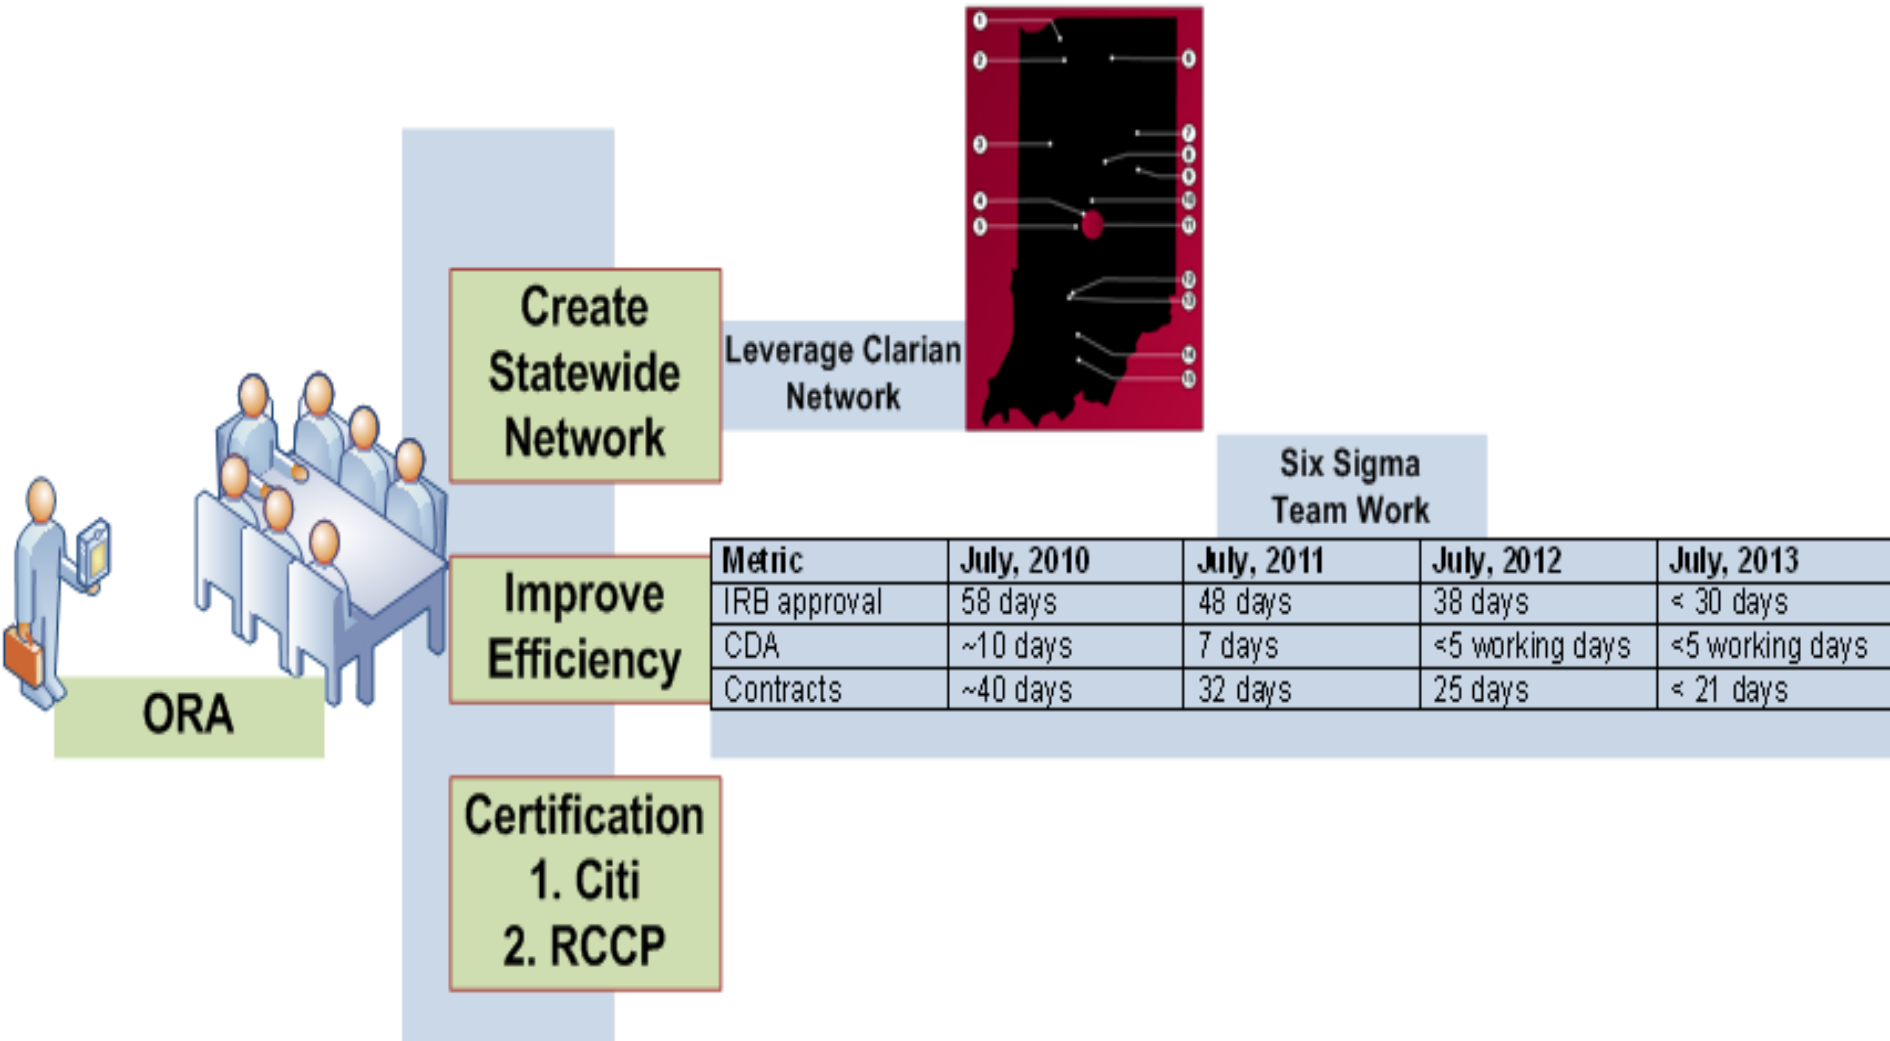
Create Statewide Network

Leverage Clarian Network

Six Sigma Team Work

| Metric | July, 2010 | July, 2011 | July, 2012 | July, 2013 |
|---|---|---|---|---|
| IRB approval | 58 days | 48 days | 38 days | < 30 days |
| CDA | ~10 days | 7 days | <5 working days | <5 working days |
| Contracts | ~40 days | 32 days | 25 days | < 21 days |

Improve Efficiency

ORA

Certification
1. Citi
2. RCCP